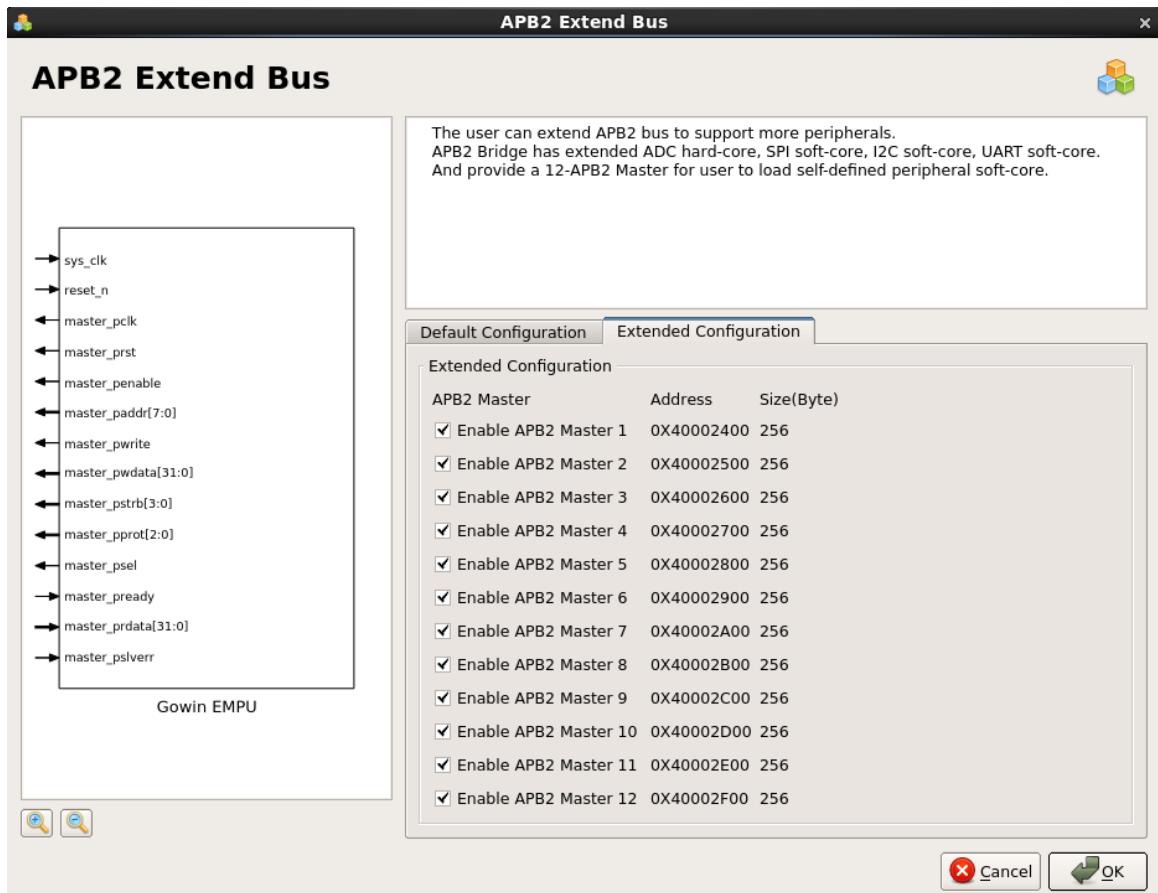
APB2 Extend Bus

APB2 Extend Bus

sys_clk
reset_n
master_pclk
master_prst
master_penable
master_paddr[7:0]
master_pwrite
master_pwdata[31:0]
master_pstrb[3:0]
master_pprot[2:0]
master_psel
master_pready
master_prdata[31:0]
master_pslverr

Gowin EMPU

The user can extend APB2 bus to support more peripherals.
APB2 Bridge has extended ADC hard-core, SPI soft-core, I2C soft-core, UART soft-core.
And provide a 12-APB2 Master for user to load self-defined peripheral soft-core.

Default Configuration | Extended Configuration

Extended Configuration

| APB2 Master | Address | Size(Byte) |
|---|---|---|
| ✓ Enable APB2 Master 1 | 0X40002400 | 256 |
| ✓ Enable APB2 Master 2 | 0X40002500 | 256 |
| ✓ Enable APB2 Master 3 | 0X40002600 | 256 |
| ✓ Enable APB2 Master 4 | 0X40002700 | 256 |
| ✓ Enable APB2 Master 5 | 0X40002800 | 256 |
| ✓ Enable APB2 Master 6 | 0X40002900 | 256 |
| ✓ Enable APB2 Master 7 | 0X40002A00 | 256 |
| ✓ Enable APB2 Master 8 | 0X40002B00 | 256 |
| ✓ Enable APB2 Master 9 | 0X40002C00 | 256 |
| ✓ Enable APB2 Master 10 | 0X40002D00 | 256 |
| ✓ Enable APB2 Master 11 | 0X40002E00 | 256 |
| ✓ Enable APB2 Master 12 | 0X40002F00 | 256 |

Cancel
OK